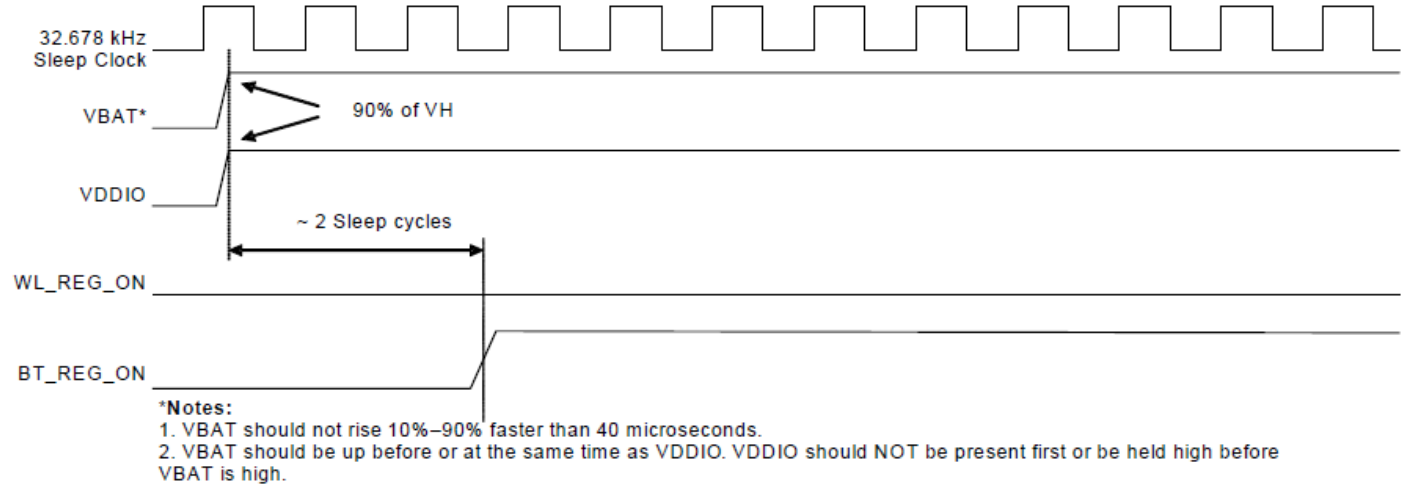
32.678 kHz
Sleep Clock

VBAT*

90% of VH

VDDIO

~ 2 Sleep cycles

WL_REG_ON

BT_REG_ON

*Notes:
1. VBAT should not rise 10%–90% faster than 40 microseconds.
2. VBAT should be up before or at the same time as VDDIO. VDDIO should NOT be present first or be held high before VBAT is high.